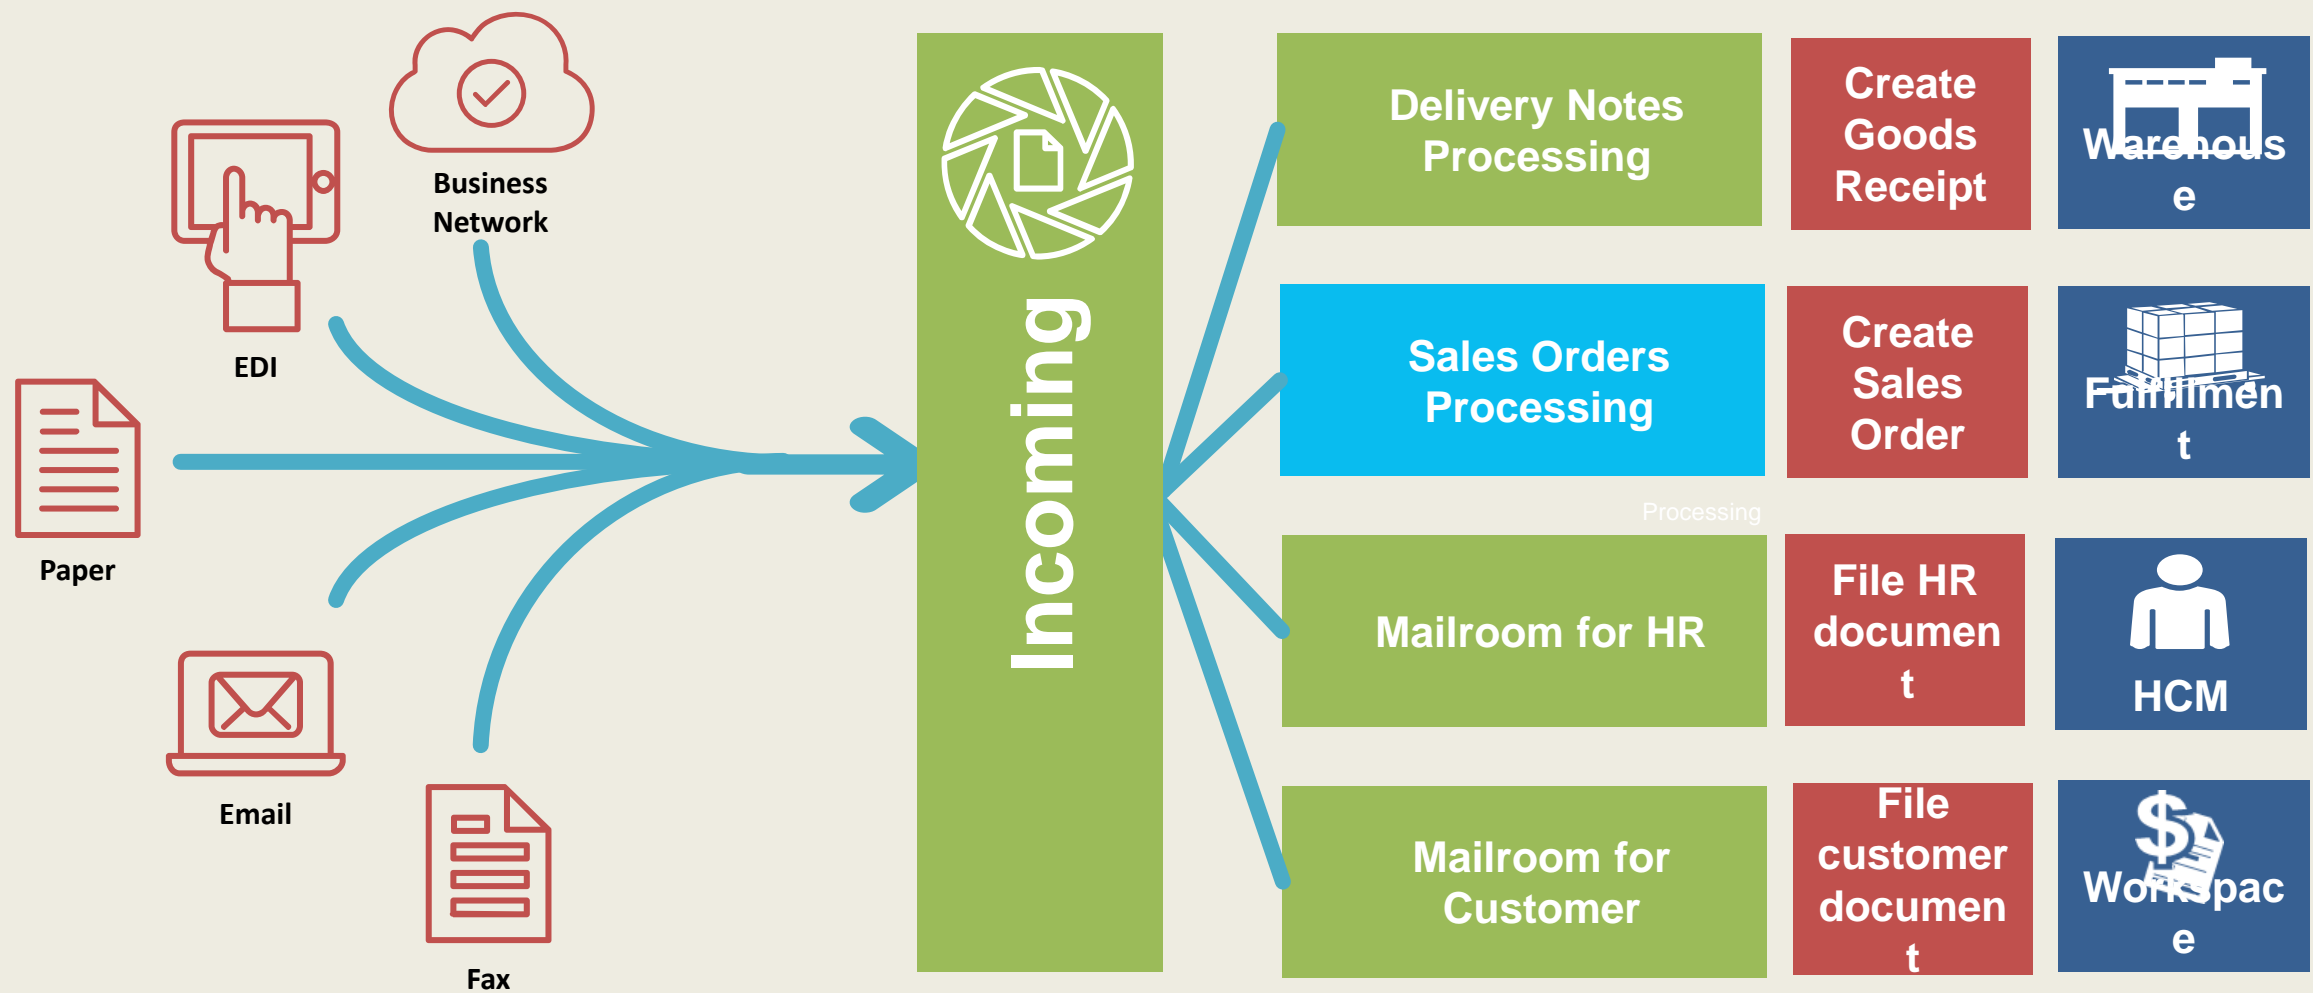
Business Network

EDI

Paper

Email

Fax

Incoming

Delivery Notes Processing

Create Goods Receipt

Warehous e

Sales Orders Processing

Create Sales Order

Fulfillmen t

Processing

Mailroom for HR

File HR documen t

HCM

Mailroom for Customer

File customer documen t

Workspac e